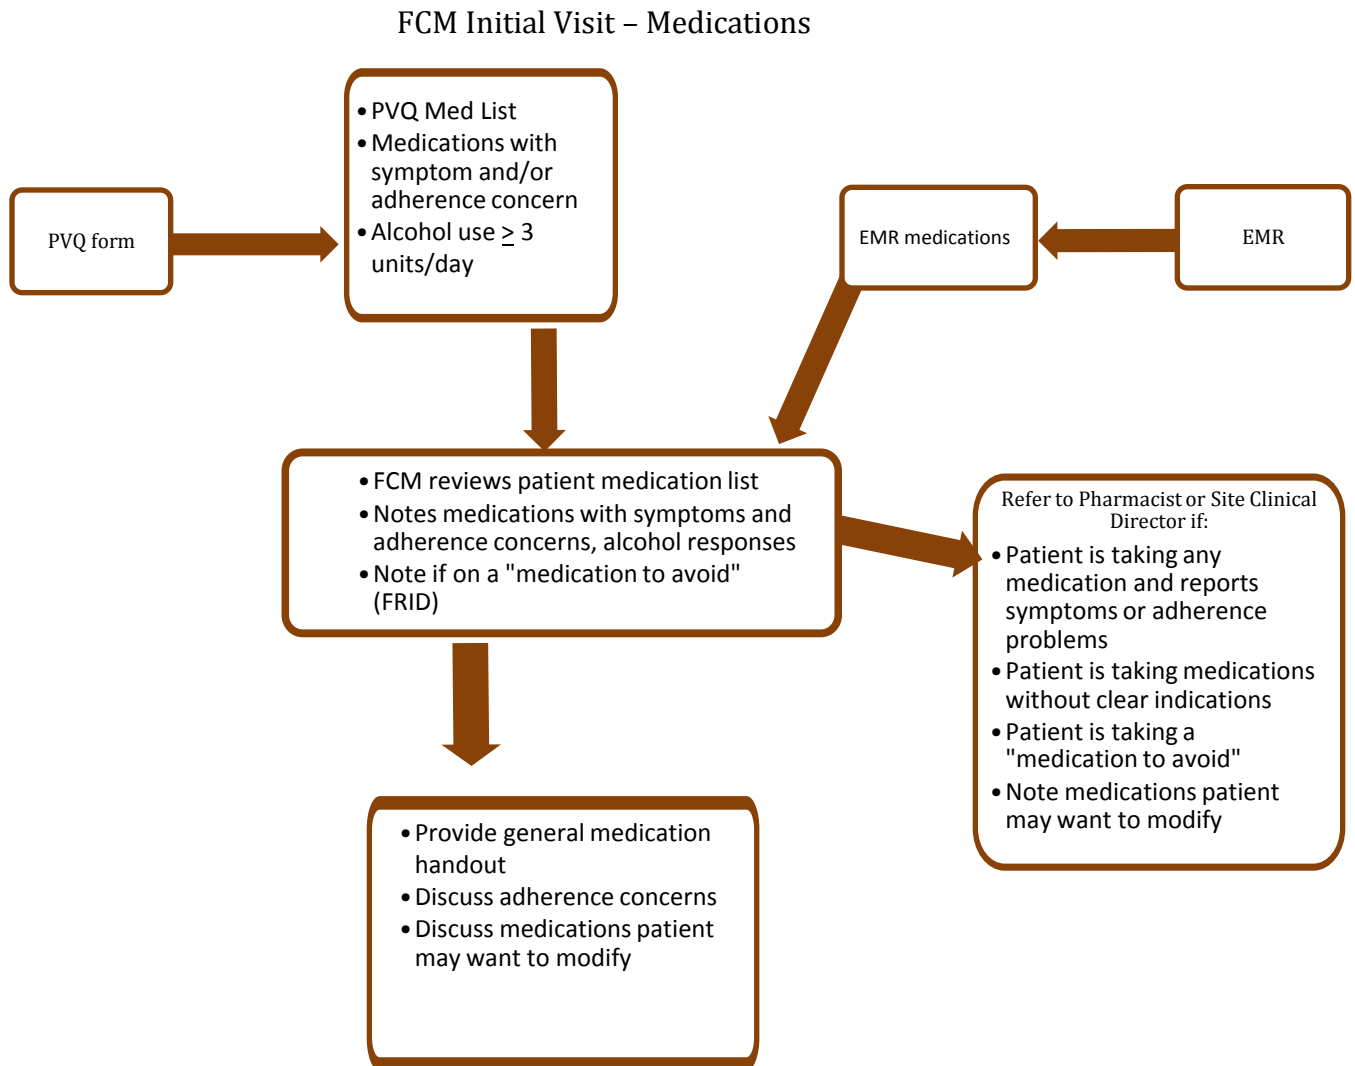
FCM Initial Visit – Medications

PVQ form

- PVQ Med List
- Medications with symptom and/or adherence concern
- Alcohol use $\geq$ 3 units/day

EMR medications

EMR

- FCM reviews patient medication list
- Notes medications with symptoms and adherence concerns, alcohol responses
- Note if on a "medication to avoid" (FRID)

Refer to Pharmacist or Site Clinical Director if:

- Patient is taking any medication and reports symptoms or adherence problems
- Patient is taking medications without clear indications
- Patient is taking a "medication to avoid"
- Note medications patient may want to modify

- Provide general medication handout
- Discuss adherence concerns
- Discuss medications patient may want to modify